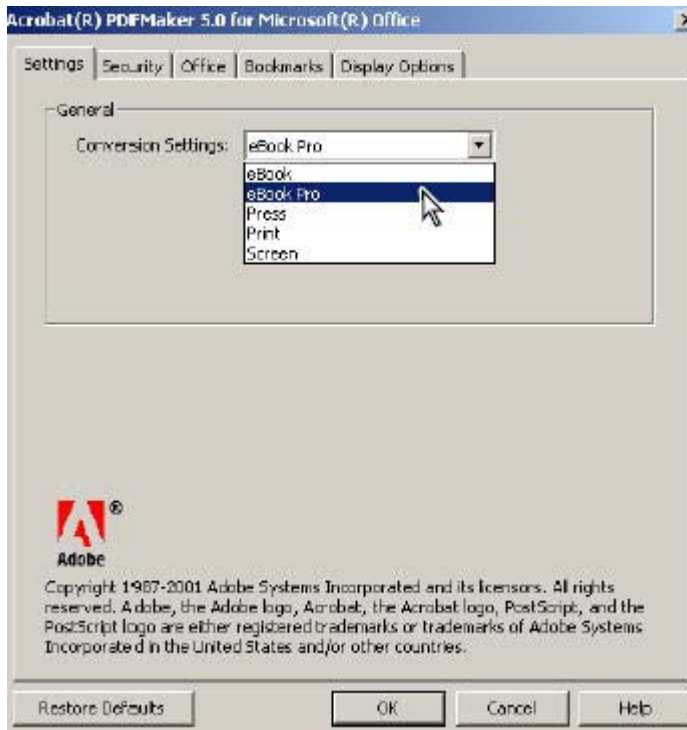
Acrobat(R) PDFMaker 5.0 for Microsoft(R) Office

Settings | Security | Office | Bookmarks | Display Options

General

Conversion Settings: eBook Pro

eBook
eBook Pro
Press
Print
Screen

Adobe

Copyright 1987-2001 Adobe Systems Incorporated and its licensors. All rights reserved. Adobe, the Adobe logo, Acrobat, the Acrobat logo, PostScript, and the PostScript logo are either registered trademarks or trademarks of Adobe Systems Incorporated in the United States and/or other countries.

Restore Defaults | OK | Cancel | Help